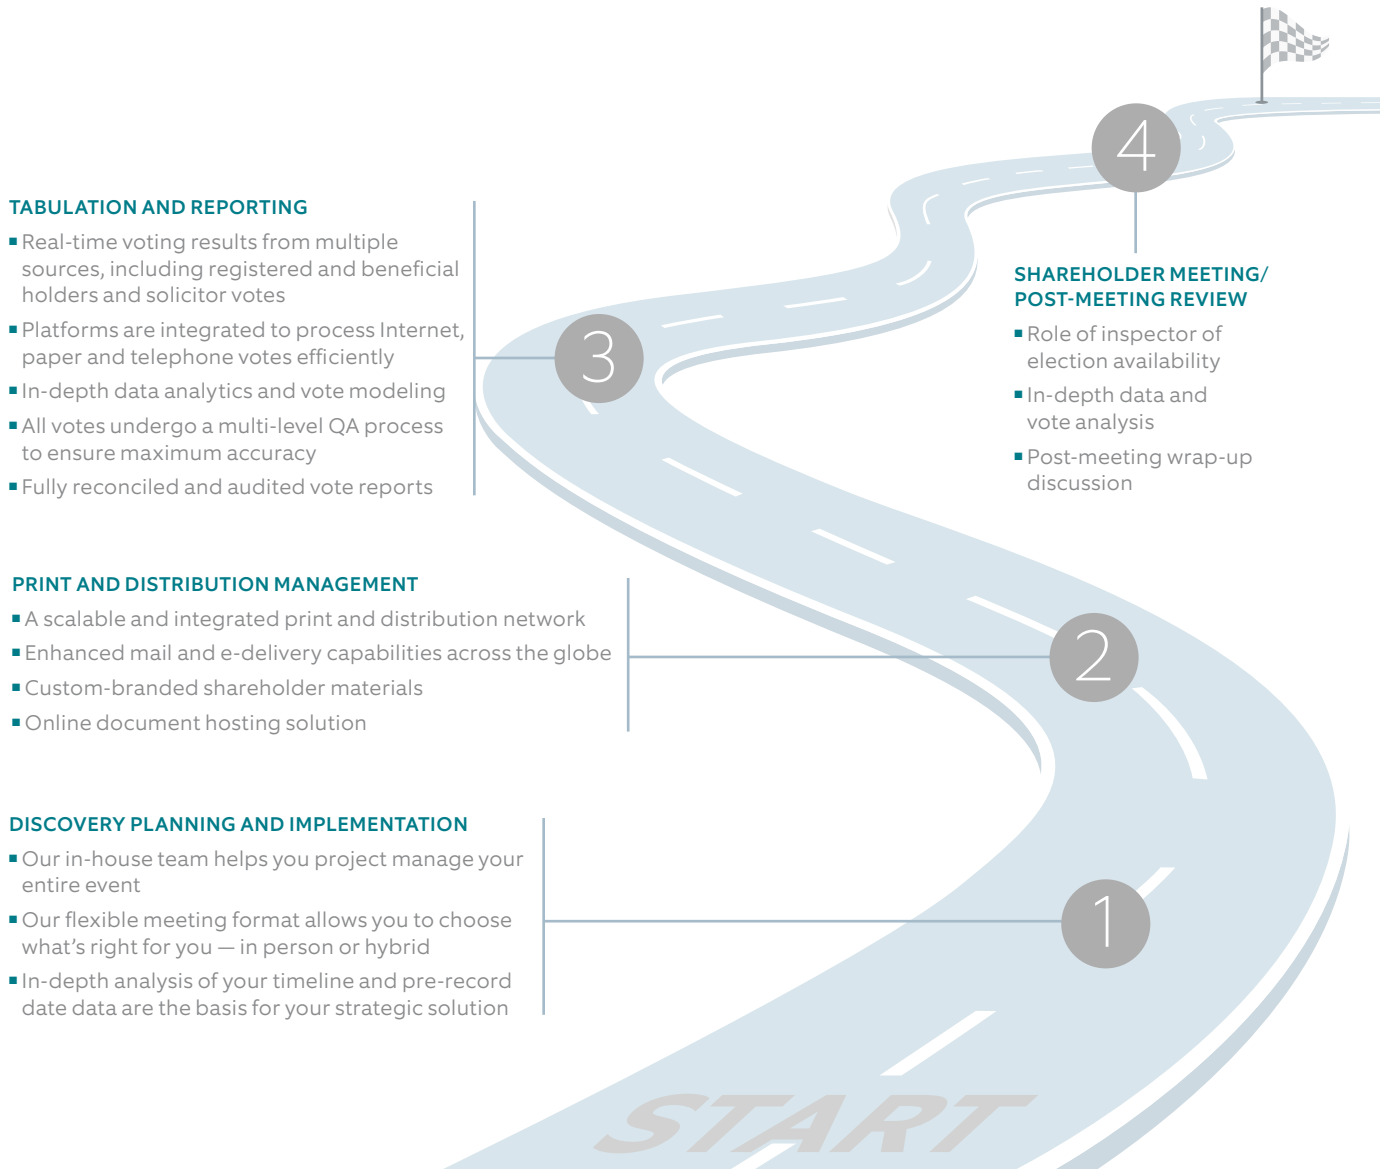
4

TABULATION AND REPORTING

▪ Real-time voting results from multiple sources, including registered and beneficial holders and solicitor votes

▪ Platforms are integrated to process Internet, paper and telephone votes efficiently

▪ In-depth data analytics and vote modeling

▪ All votes undergo a multi-level QA process to ensure maximum accuracy

▪ Fully reconciled and audited vote reports

3

SHAREHOLDER MEETING/ POST-MEETING REVIEW

▪ Role of inspector of election availability

▪ In-depth data and vote analysis

▪ Post-meeting wrap-up discussion

PRINT AND DISTRIBUTION MANAGEMENT

▪ A scalable and integrated print and distribution network

▪ Enhanced mail and e-delivery capabilities across the globe

▪ Custom-branded shareholder materials

▪ Online document hosting solution

2

DISCOVERY PLANNING AND IMPLEMENTATION

▪ Our in-house team helps you project manage your entire event

▪ Our flexible meeting format allows you to choose what's right for you — in person or hybrid

▪ In-depth analysis of your timeline and pre-record date data are the basis for your strategic solution

1

START